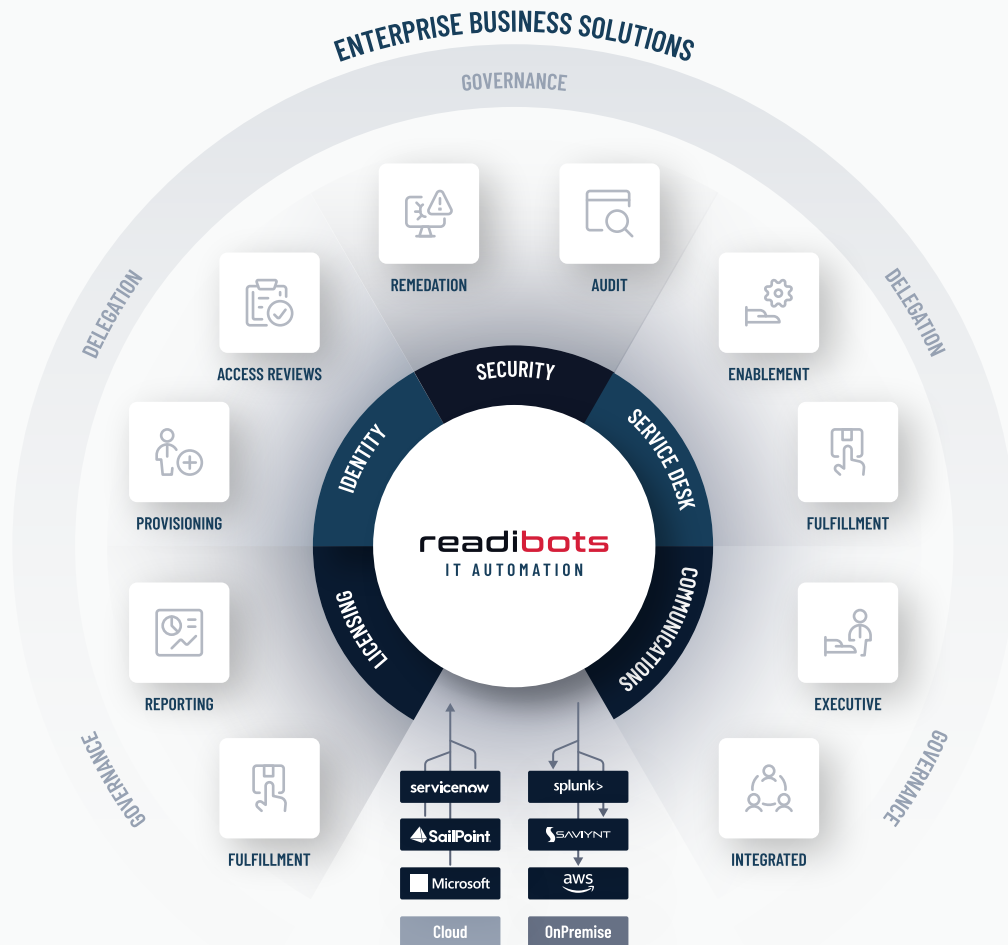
ENTERPRISE BUSINESS SOLUTIONS

GOVERNANCE

DELEGATION

DELEGATION

REMEDATION

AUDIT

ACCESS REVIEWS

ENABLEMENT

SECURITY

IDENTITY

SERVICE DESK

PROVISIONING

FULFILLMENT

readibots
IT AUTOMATION

LICENSING

COMMUNICATIONS

REPORTING

EXECUTIVE

GOVERNANCE

GOVERNANCE

servicenow

splunk>

SailPoint

SAVIYNT

Microsoft

aws

FULFILLMENT

INTEGRATED

Cloud

OnPremise